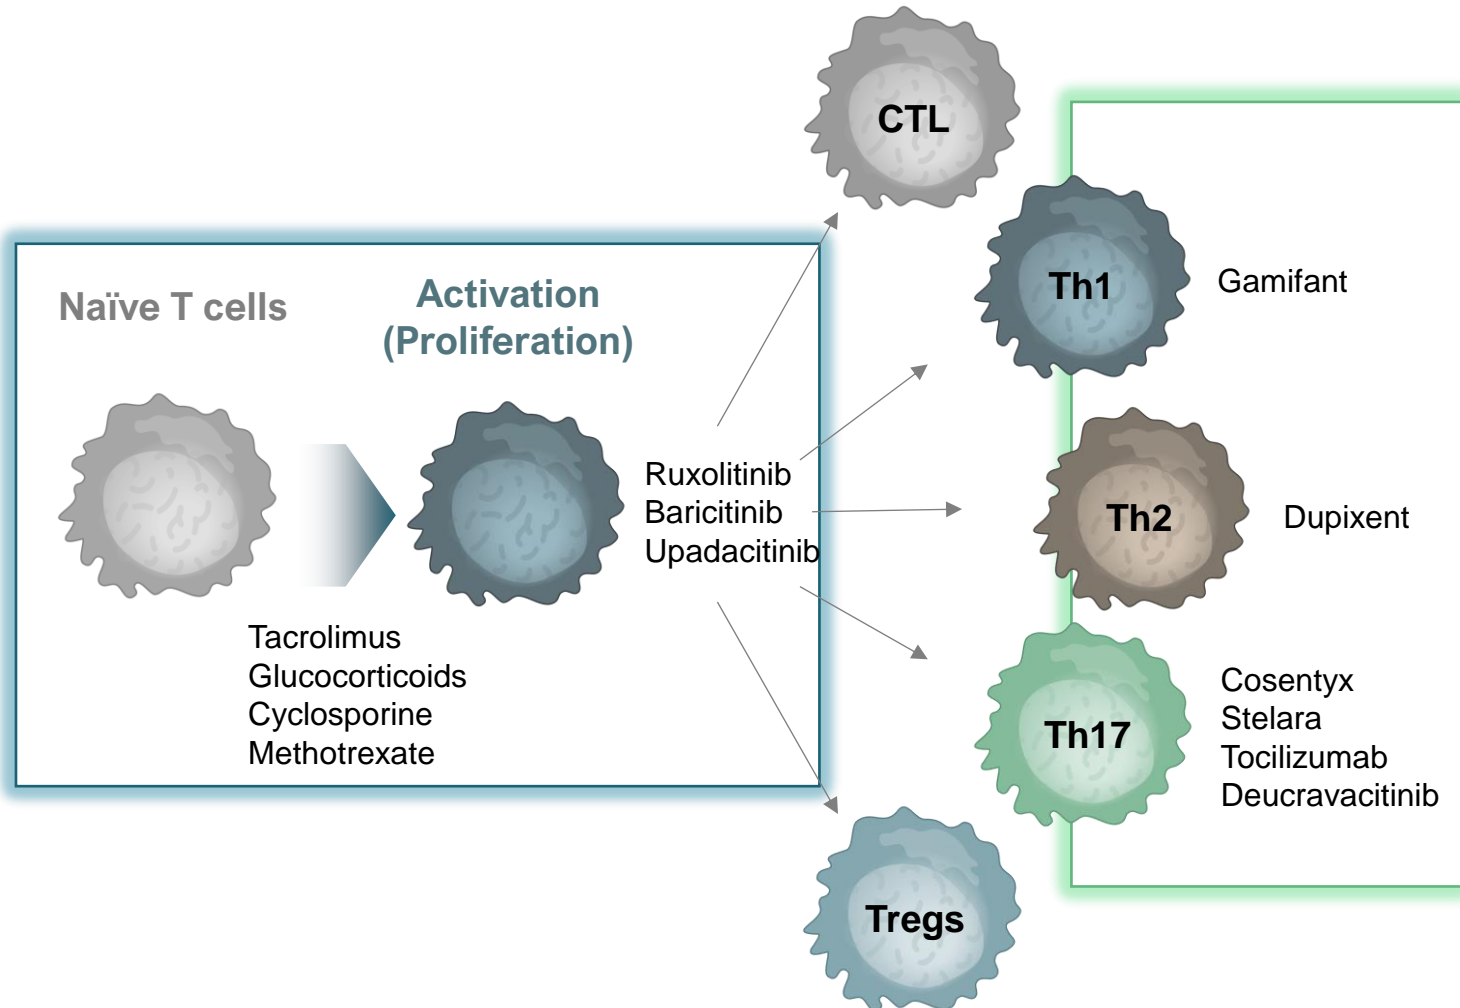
Naïve T cells

Activation (Proliferation)

Tacrolimus
Glucocorticoids
Cyclosporine
Methotrexate

Ruxolitinib
Baricitinib
Upadacitinib

CTL

Th1

Gamifant

Th2

Dupixent

Th17

Cosentyx
Stelara
Tocilizumab
Deucravacitinib

Tregs